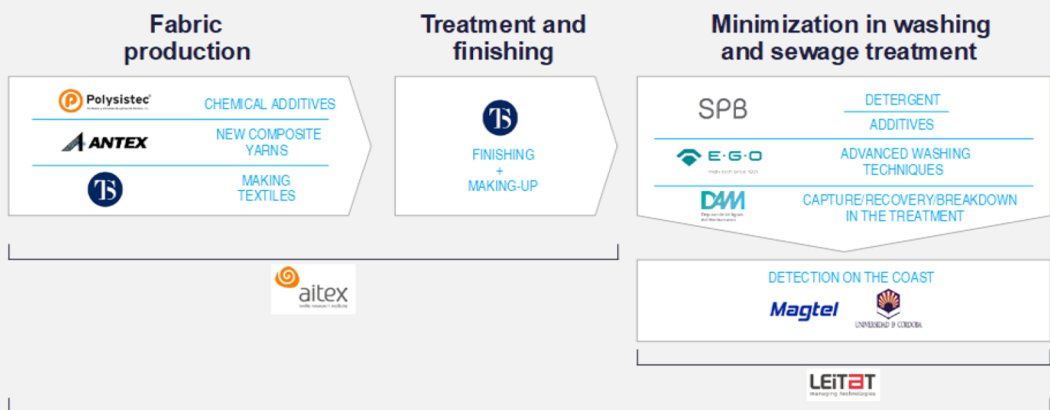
Fabric production

Polysistec
CHEMICAL ADDITIVES
ANTEX
NEW COMPOSITE YARNS
TS
MAKING TEXTILES

Treatment and finishing

TS
FINISHING + MAKING-UP

Minimization in washing and sewage treatment

SPB
DETERGENT
ADDITIVES
E·G·O
ADVANCED WASHING TECHNIQUES
DAM
CAPTURE/RECOVERY/BREAKDOWN IN THE TREATMENT

DETECTION ON THE COAST
Magtel
UNIVERSIDAD D CORDOBA

aitex

LEITAT
managing technologies